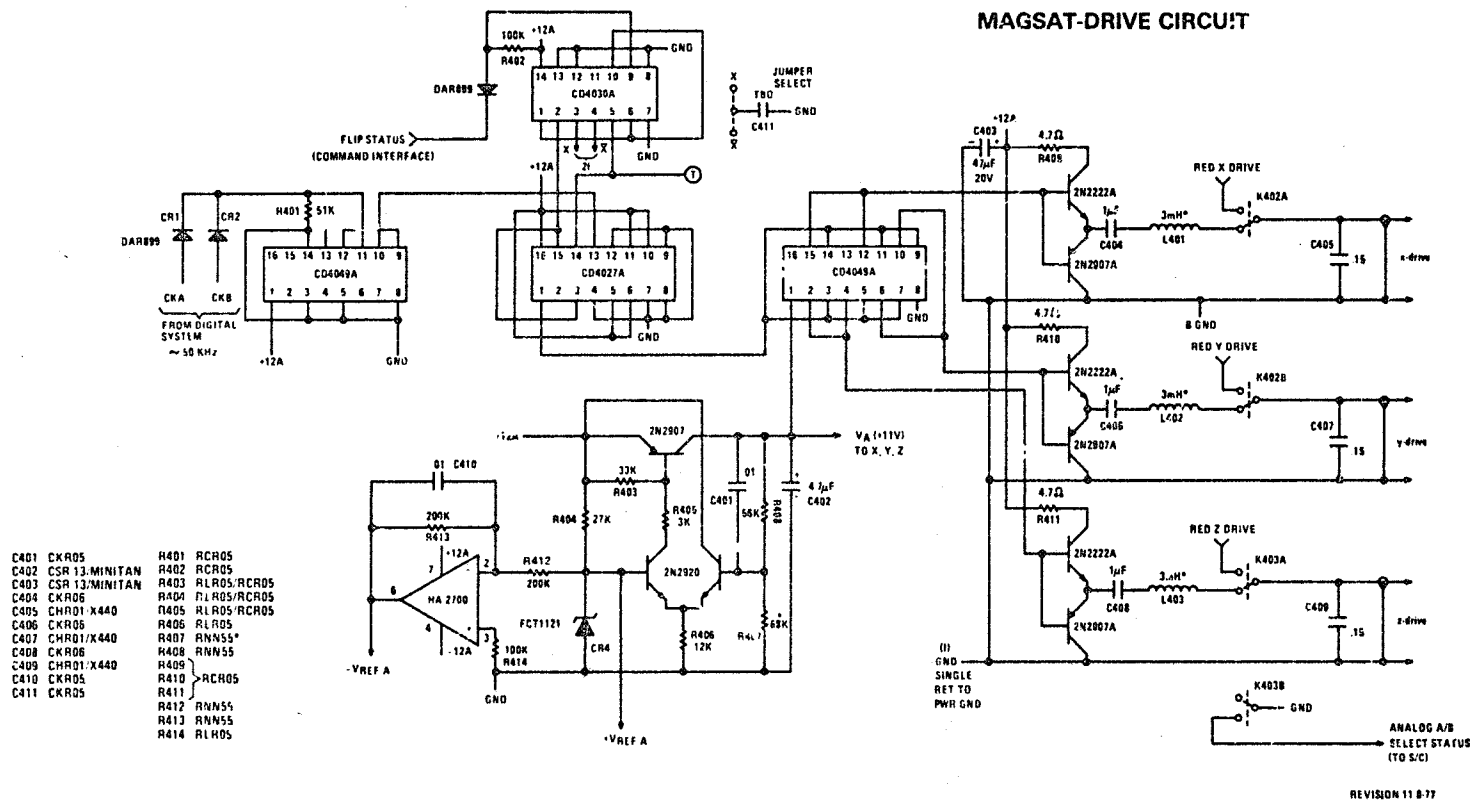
MAGSAT-DRIVE CIRCU!T

100K
R402
+12A
GND
DAR899
14 13 12 11 10 9 8
CD4030A
1 2 3 4 5 6 7
X
JUMPER SELECT
TBD
C411
GND
FLIP STATUS
(COMMAND INTERFACE)
X
$\bar{X}$
2N
GND
+12A
T

CR1
CR2
DAR899
R401 51K
16 15 14 13 12 11 10 9
CD4049A
1 2 3 4 5 6 7 8
CKA
CKB
FROM DIGITAL SYSTEM
~ 50 KHz
+12A
GND

16 15 14 13 12 11 10 9
CD4027A
1 2 3 4 5 6 7 8
GND

16 15 14 13 12 11 10 9
CD4049A
1 2 3 4 5 6 7 8
GND

C403
47μF
20V
+12A
4.7Ω
R409
2N2222A
1μF
C404
3mH*
L401
2N2907A
RED X DRIVE
K402A
C405
.15
x-drive
B GND

4.7Ω
R410
2N2222A
RED Y DRIVE
K402B
1μF
C406
3mH*
L402
2N2907A
C407
.15
y-drive

4.7Ω
R411
2N2222A
RED Z DRIVE
K403A
1μF
C408
3mH*
L403
2N2907A
C409
.15
z-drive

(1)
GND
SINGLE
RET TO
PWR GND
K403B
GND
ANALOG A/B
SELECT STATUS
(TO S/C)

+12A
2N2907
$V_A$ (+11V)
TO X, Y, Z
33K
R403
.01
C401
56K
R408
4.7μF
C402
R404 27K
R405 3K
2N2920
R406 12K
R407
68K
FCT1121
CR4
+$V_{REF}$ A

.01 C410
200K
R413
+12A
7
2
6
HA 2700
4
-12A
3
R412
200K
100K
R414
GND
-$V_{REF}$ A

C401 CKR05
C402 CSR 13/MINITAN
C403 CSR 13/MINITAN
C404 CKR06
C405 CHR01/X440
C406 CKR06
C407 CHR01/X440
C408 CKR06
C409 CHR01/X440
C410 CKR05
C411 CKR05

R401 RCR05
R402 RCR05
R403 RLR05/RCR05
R404 RLR05/RCR05
R405 RLR05/RCR05
R406 RLR05
R407 RNN55*
R408 RNN55
R409
R410 RCR05
R411
R412 RNN55
R413 RNN55
R414 RLR05

REVISION 11 8-77